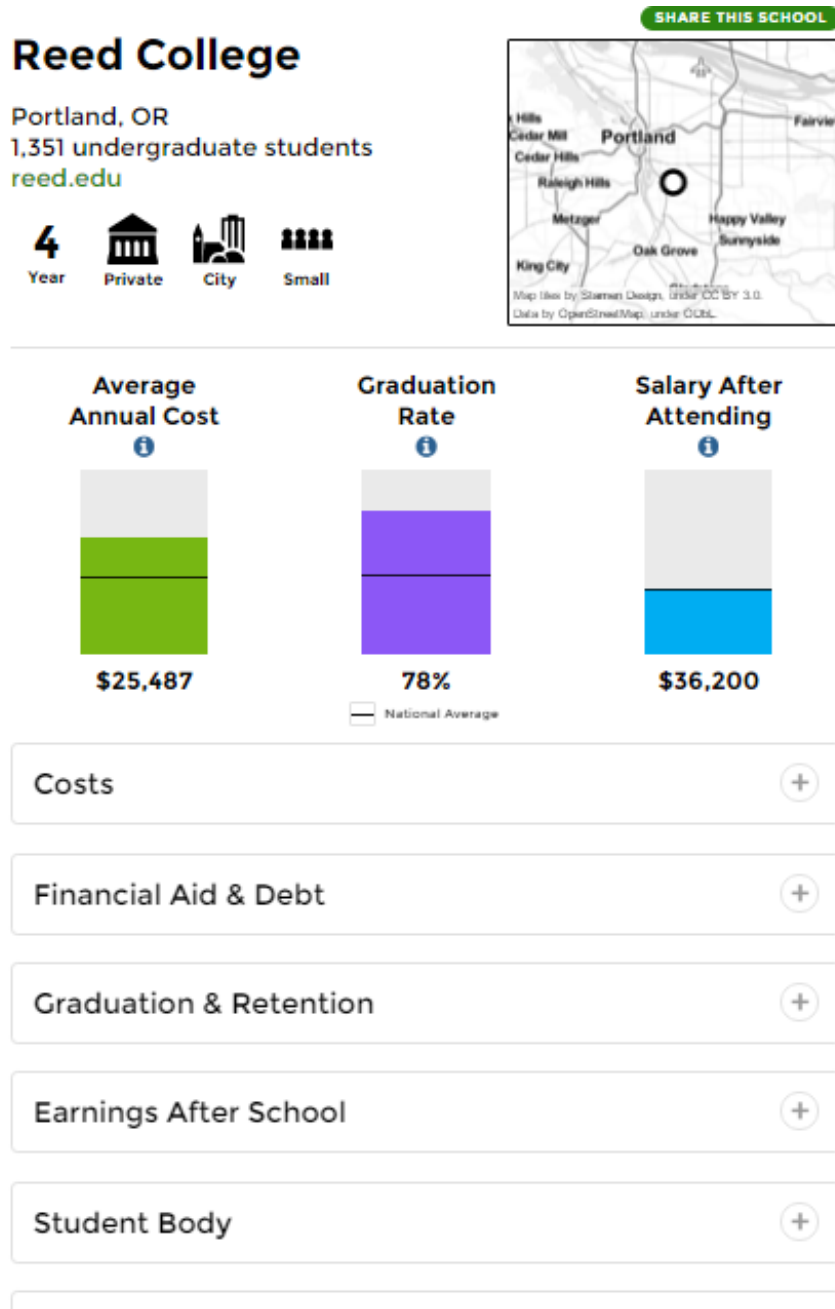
SHARE THIS SCHOOL

Reed College

Portland, OR
1,351 undergraduate students
reed.edu

4 Year

Private

City

Small

Hills
Cedar Mill
Portland
Fairvie
Cedar Hills
Raleigh Hills
Metzger
Happy Valley
Sunnyside
Oak Grove
King City

Map tiles by Stamen Design, under CC BY 3.0. Data by OpenStreetMap, under ODbL.

Average Annual Cost

Graduation Rate

Salary After Attending

$25,487

78%

$36,200

National Average

Costs

Financial Aid & Debt

Graduation & Retention

Earnings After School

Student Body